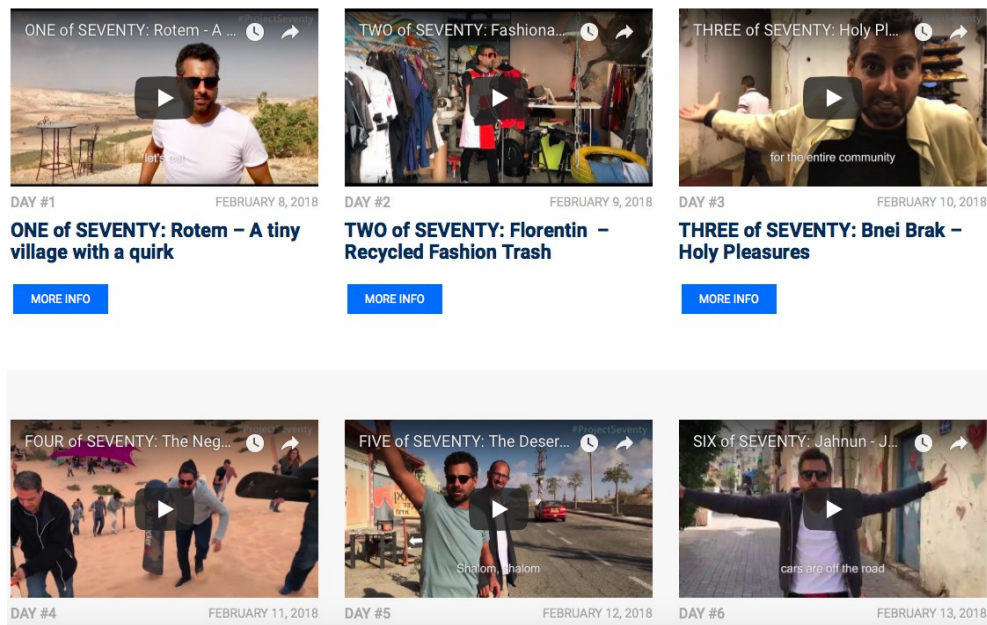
ONE of SEVENTY: Rotem - A ...
#ProjectSeventy
let's eat
DAY #1
FEBRUARY 8, 2018
ONE of SEVENTY: Rotem – A tiny village with a quirk
MORE INFO

TWO of SEVENTY: Fashiona...
DAY #2
FEBRUARY 9, 2018
TWO of SEVENTY: Florentin – Recycled Fashion Trash
MORE INFO

THREE of SEVENTY: Holy Pl...
#ProjectSeventy
for the entire community
DAY #3
FEBRUARY 10, 2018
THREE of SEVENTY: Bnei Brak – Holy Pleasures
MORE INFO

FOUR of SEVENTY: The Neg...
#ProjectSeventy
DAY #4
FEBRUARY 11, 2018

FIVE of SEVENTY: The Deser...
#ProjectSeventy
Shalom, shalom
DAY #5
FEBRUARY 12, 2018

SIX of SEVENTY: Jahnun - J...
cars are off the road
DAY #6
FEBRUARY 13, 2018